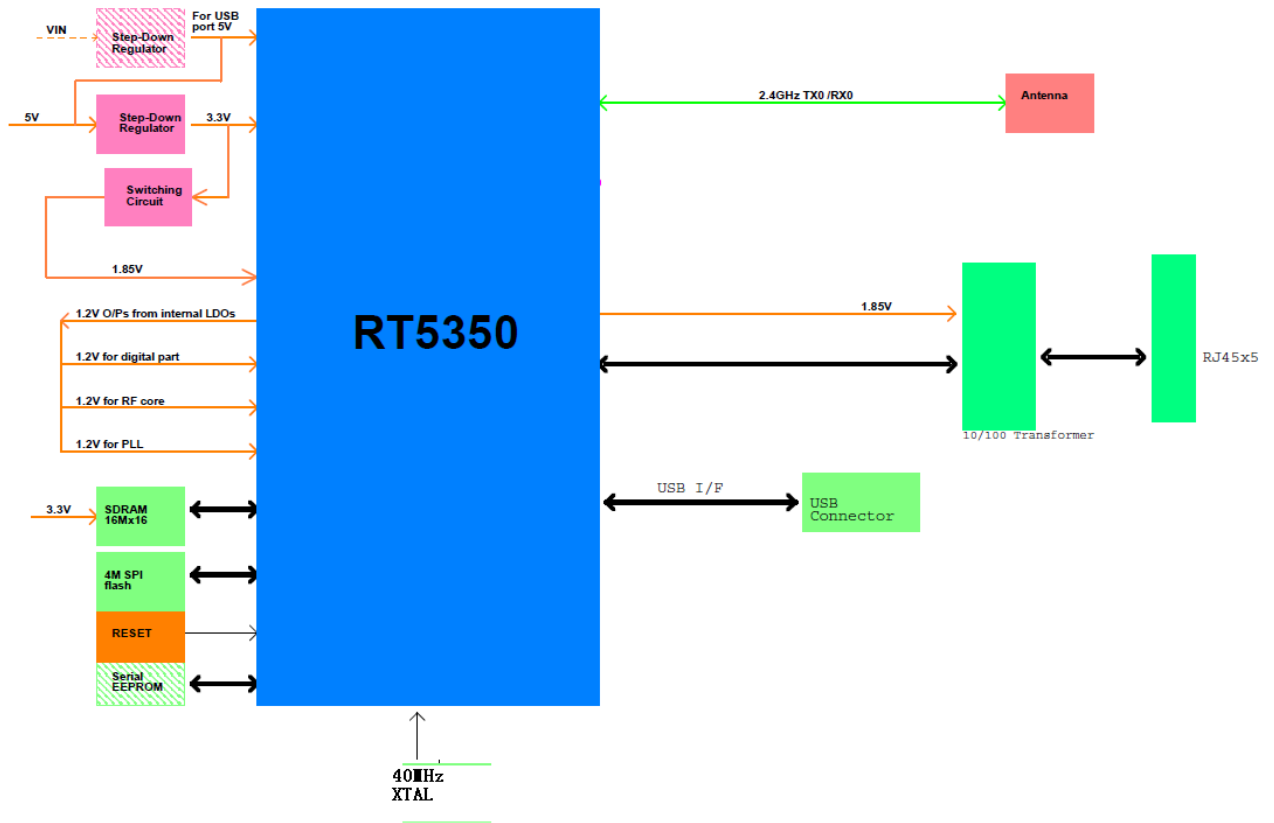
VIN

Step-Down Regulator

For USB port 5V

5V

Step-Down Regulator

3.3V

Switching Circuit

1.85V

1.2V O/Ps from internal LDOs

1.2V for digital part

1.2V for RF core

1.2V for PLL

3.3V

SDRAM 16Mx16

4M SPI flash

RESET

Serial EEPROM

RT5350

2.4GHz TX0 /RX0

Antenna

1.85V

RJ45x5

10/100 Transformer

USB I/F

USB Connector

40MHz XTAL